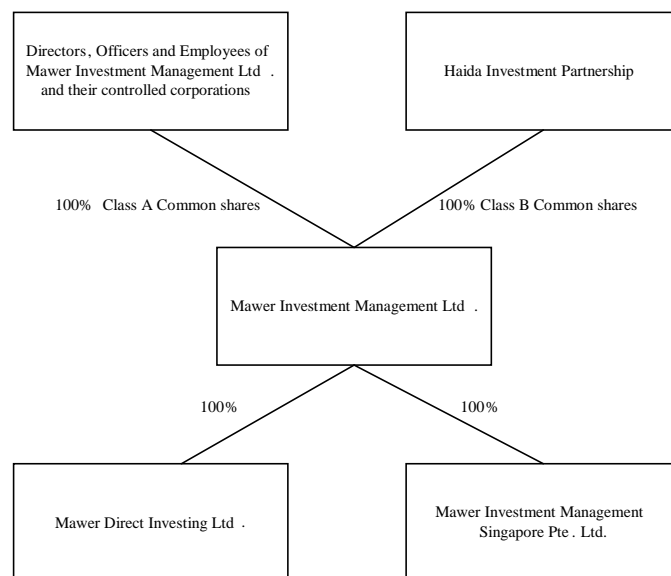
Directors, Officers and Employees of Mawer Investment Management Ltd . and their controlled corporations

Haida Investment Partnership

100% Class A Common shares

100% Class B Common shares

Mawer Investment Management Ltd .

100%

100%

Mawer Direct Investing Ltd .

Mawer Investment Management Singapore Pte . Ltd.